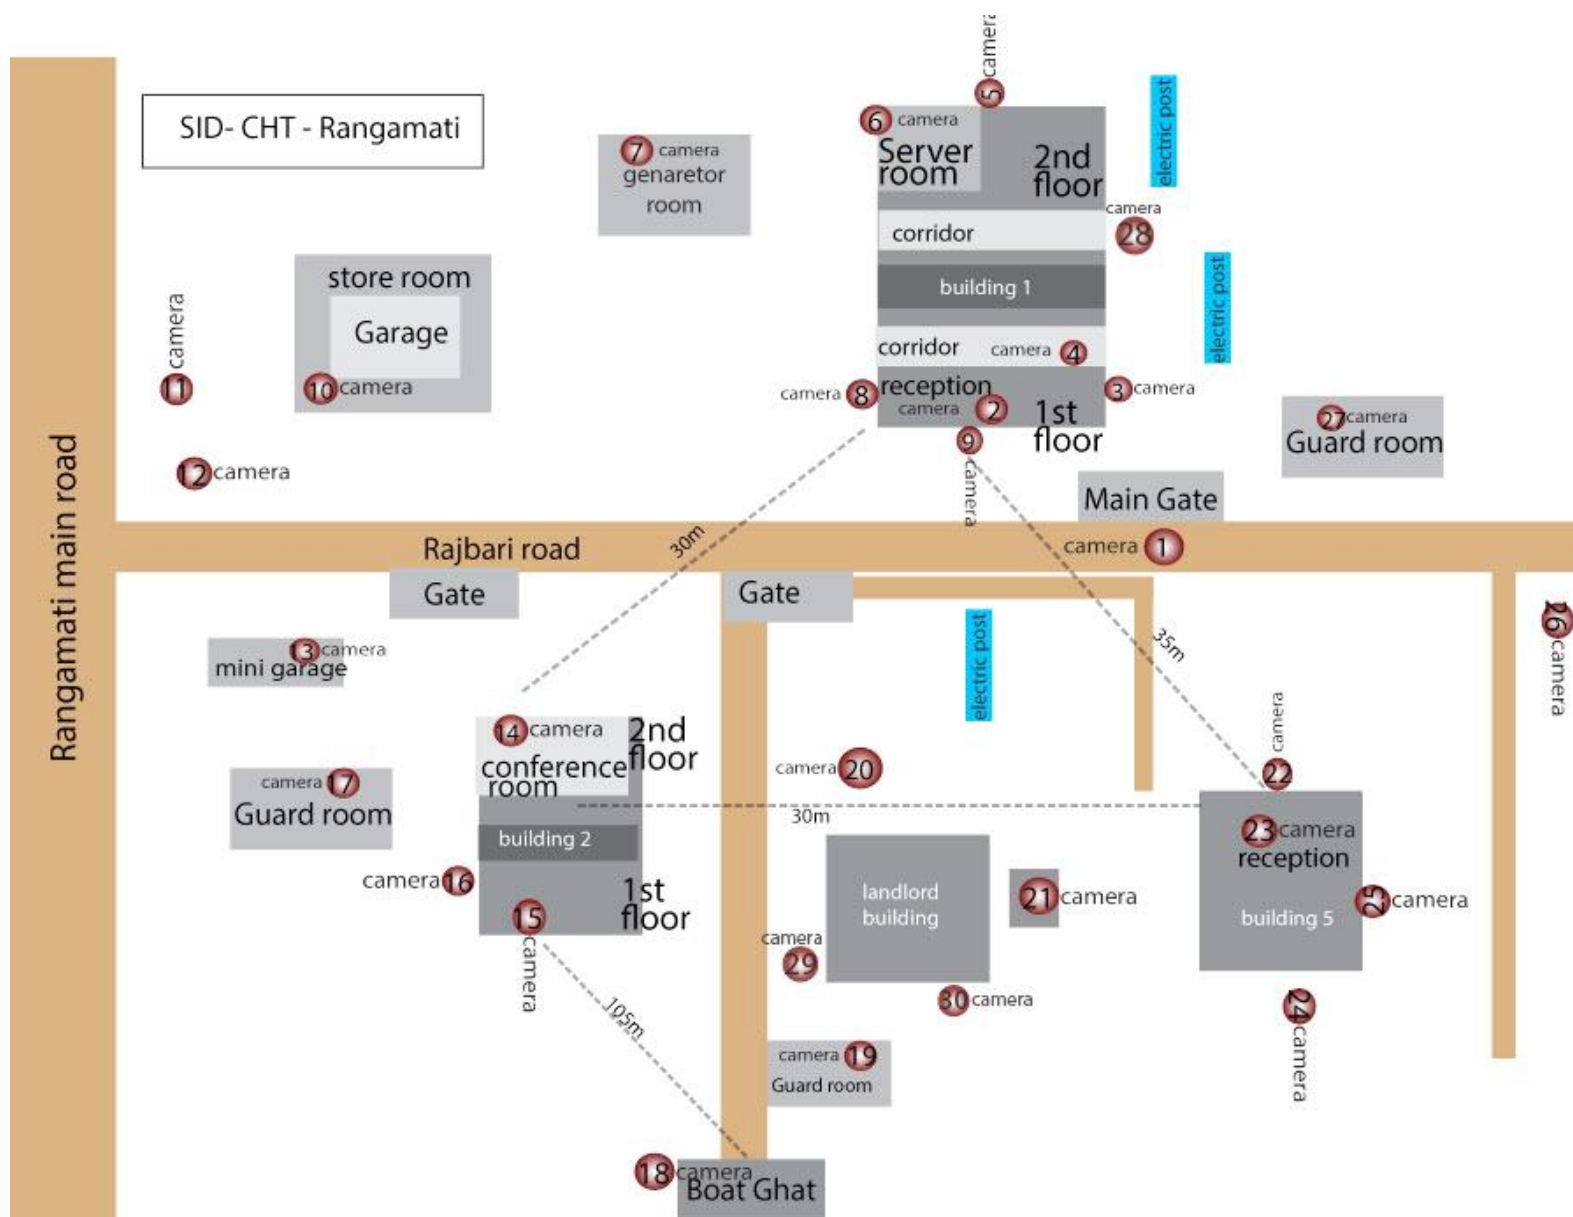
SID- CHT - Rangamati

7 camera
genaretor room

5 camera

6 camera
Server room
2nd floor

electric post

camera 28
corridor

building 1

electric post

corridor camera 4

store room
Garage
10 camera

camera 11

12 camera

camera 8 reception
camera 2
3 camera
1st floor
9 camera

27 camera
Guard room

Main Gate

Rangamati main road

Rajbari road

30m

camera 1

Gate

Gate

13 camera
mini garage

35m

26 camera

electric post

14 camera
2nd floor
conference room

camera 17
Guard room

building 2

camera 20

camera 22

30m

23 camera
reception

camera 16
1st floor
15 camera

landlord building

21 camera

25 camera
building 5

camera 29

30 camera

24 camera

105m

camera 19
Guard room

18 camera
Boat Ghat